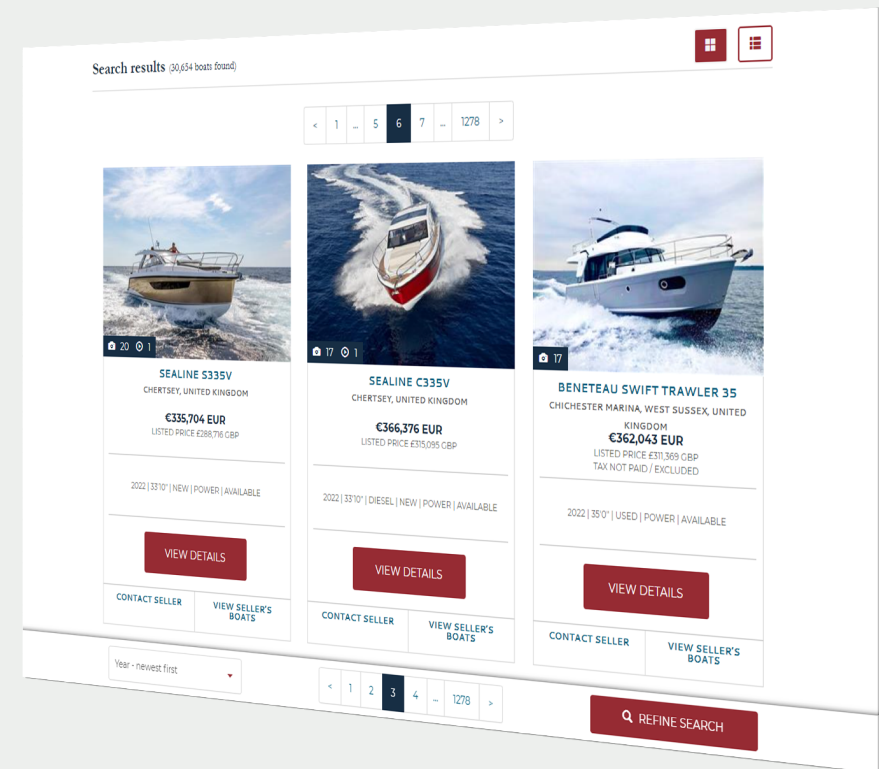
Search results (30,634 boats found)

< 1 ... 5 6 7 ... 1278 >

20 1

SEALINE S335V

CHERTSEY, UNITED KINGDOM

€335,704 EUR

LISTED PRICE £288,716 GBP

2022 | 33'10" | NEW | POWER | AVAILABLE

VIEW DETAILS

CONTACT SELLER

VIEW SELLER'S BOATS

17 1

SEALINE C335V

CHERTSEY, UNITED KINGDOM

€366,376 EUR

LISTED PRICE £315,095 GBP

2022 | 33'10" | DIESEL | NEW | POWER | AVAILABLE

VIEW DETAILS

CONTACT SELLER

VIEW SELLER'S BOATS

17

BENETEAU SWIFT TRAWLER 35

CHICHESTER MARINA, WEST SUSSEX, UNITED KINGDOM

€362,043 EUR

LISTED PRICE £311,369 GBP

TAX NOT PAID / EXCLUDED

2022 | 35'0" | USED | POWER | AVAILABLE

VIEW DETAILS

CONTACT SELLER

VIEW SELLER'S BOATS

Year - newest first

< 1 2 3 4 ... 1278 >

REFINE SEARCH